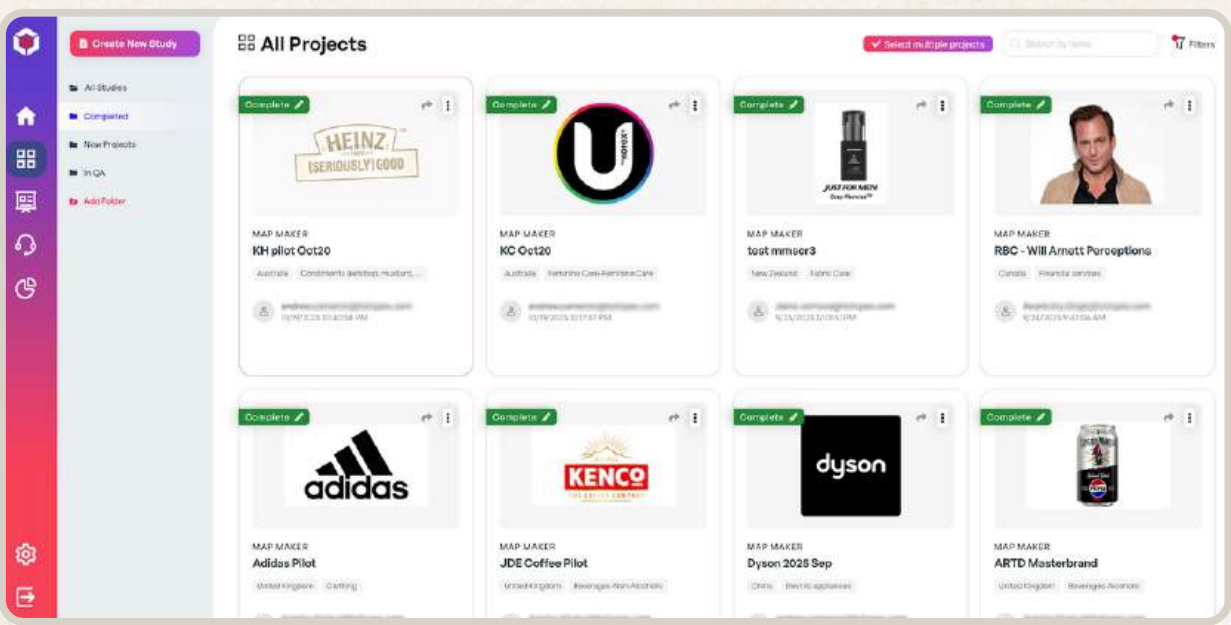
Create New Study

All Studies
Completed
New Projects
In QA
Add Folder

All Projects

Select multiple projects
Search by name
Filters

Complete
HEINZ [SERIOUSLY] GOOD
MAP MAKER
KH pilot Oct20
Australia
Condiments (ketchup, mustard, ...
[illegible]

Complete
U by Kotex
MAP MAKER
KC Oct20
Australia
Feminine Care-Feminine Care
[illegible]

Complete
JUST FOR MEN
MAP MAKER
test mmscr3
New Zealand
Fabric Care
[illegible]

Complete
MAP MAKER
RBC - Will Arnett Perceptions
Canada
Financial services
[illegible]

Complete
adidas
MAP MAKER
Adidas Pilot
United Kingdom
Clothing

Complete
KENCO THE COFFEE COMPANY
MAP MAKER
JDE Coffee Pilot
United Kingdom
Beverages-Non Alcoholic

Complete
dyson
MAP MAKER
Dyson 2025 Sep
China
Electric appliances

Complete
MAP MAKER
ARTD Masterbrand
United Kingdom
Beverages-Alcoholic